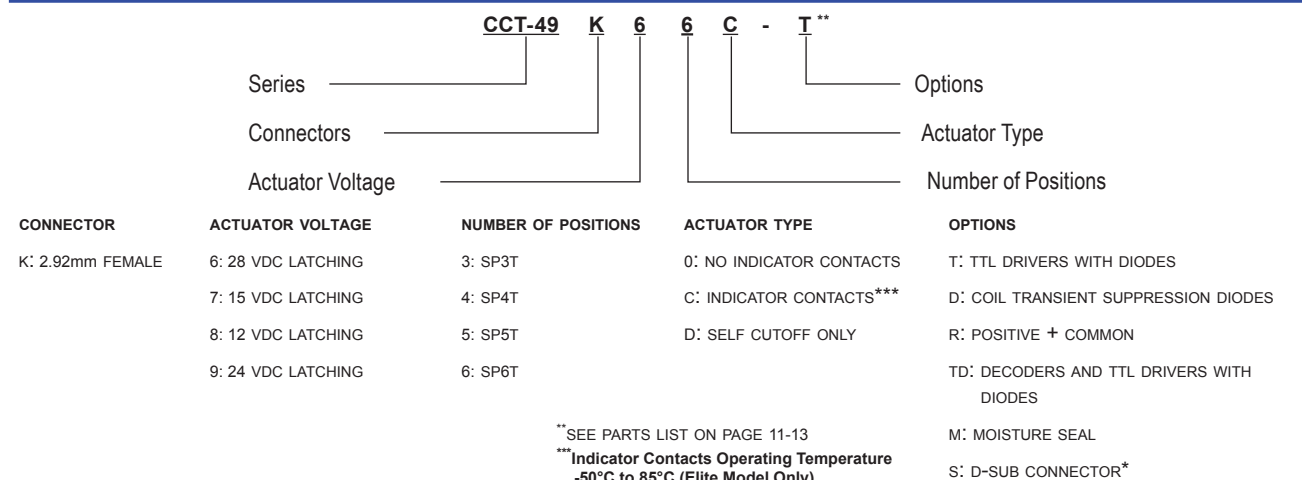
CCT-49 K 6 6 C - T**

Series

Connectors

Actuator Voltage

Options

Actuator Type

Number of Positions

| CONNECTOR | ACTUATOR VOLTAGE | NUMBER OF POSITIONS | ACTUATOR TYPE | OPTIONS |
|---|---|---|---|---|
| K: 2.92mm FEMALE | 6: 28 VDC LATCHING | 3: SP3T | 0: NO INDICATOR CONTACTS | T: TTL DRIVERS WITH DIODES |
| | 7: 15 VDC LATCHING | 4: SP4T | C: INDICATOR CONTACTS*** | D: COIL TRANSIENT SUPPRESSION DIODES |
| | 8: 12 VDC LATCHING | 5: SP5T | D: SELF CUTOFF ONLY | R: POSITIVE + COMMON |
| | 9: 24 VDC LATCHING | 6: SP6T | | TD: DECODERS AND TTL DRIVERS WITH DIODES |
| | | | | M: MOISTURE SEAL |
| | | | | S: D-SUB CONNECTOR* |

**SEE PARTS LIST ON PAGE 11-13

***Indicator Contacts Operating Temperature -50°C to 85°C (Elite Model Only)